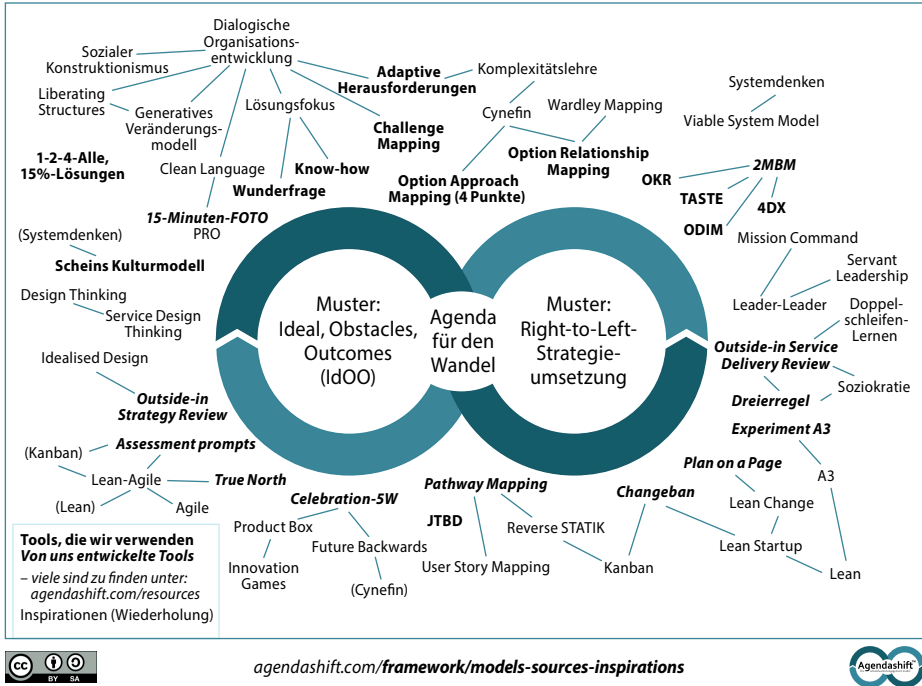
Dialogische Organisationsentwicklung

Sozialer Konstruktionismus

Liberating Structures

Generatives Veränderungsmodell

Lösungsfokus

Adaptive Herausforderungen

Komplexitätslehre

Cynefin

Wardley Mapping

Systemdenken

Viable System Model

Challenge Mapping

1-2-4-Alle, 15%-Lösungen

Clean Language

Know-how

Wunderfrage

Option Relationship Mapping

Option Approach Mapping (4 Punkte)

OKR

2MBM

TASTE

4DX

ODIM

15-Minuten-FOTO PRO

(Systemdenken)

Scheins Kulturmodell

Mission Command

Servant Leadership

Leader-Leader

Design Thinking

Service Design Thinking

Muster: Ideal, Obstacles, Outcomes (IdOO)

Agenda für den Wandel

Muster: Right-to-Left-Strategieumsetzung

Doppelschleifen-Lernen

Outside-in Service Delivery Review

Idealised Design

Outside-in Strategy Review

Soziokratie

Dreierregel

Experiment A3

Assessment prompts

(Kanban)

Lean-Agile

True North

(Lean)

Agile

Pathway Mapping

Plan on a Page

A3

Celebration-5W

Changeban

Lean Change

JTBD

Reverse STATIK

Product Box

Future Backwards

Lean Startup

Innovation Games

(Cynefin)

User Story Mapping

Kanban

Lean

Tools, die wir verwenden
Von uns entwickelte Tools
– viele sind zu finden unter: agendashift.com/resources
Inspirationen (Wiederholung)

BY SA

agendashift.com/framework/models-sources-inspirations

Agendashift